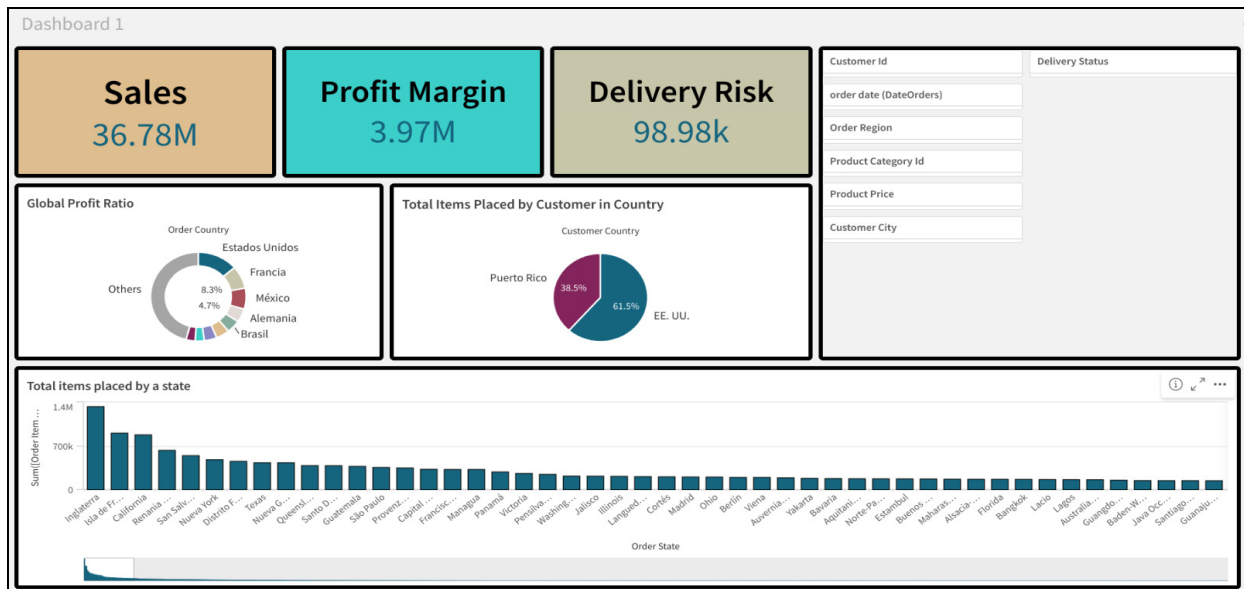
Dashboard 1

Sales
36.78M

Profit Margin
3.97M

Delivery Risk
98.98k

Customer Id
order date (DateOrders)
Order Region
Product Category Id
Product Price
Customer City

Delivery Status

Global Profit Ratio

Order Country

Estados Unidos
Francia
México
Alemania
Brasil
Others
8.3%
4.7%

Total Items Placed by Customer in Country

Customer Country

Puerto Rico
38.5%
61.5%
EE. UU.

Total items placed by a state

Sum([Order Item ...

1.4M
700k
0

Inglaterra
Isla de Fr...
California
Renania ...
San Salv...
Nueva York
Distrito F...
Texas
Nueva G...
Queensl...
Santo D...
Guatemala
São Paulo
Provenz...
Capital ...
Francisc...
Managua
Panamá
Victoria
Pensilva...
Washing...
Jalisco
Illinois
Langued...
Cortés
Madrid
Ohio
Berlín
Viena
Auvernia...
Yakarta
Baviera
Aquitani...
Norte-Pa...
Estambul
Buenos ...
Maharas...
Alsacia-...
Florida
Bangkok
Lacio
Lagos
Australia...
Guangdo...
Baden-W...
Java Occ...
Santiago...
Guanaju...

Order State